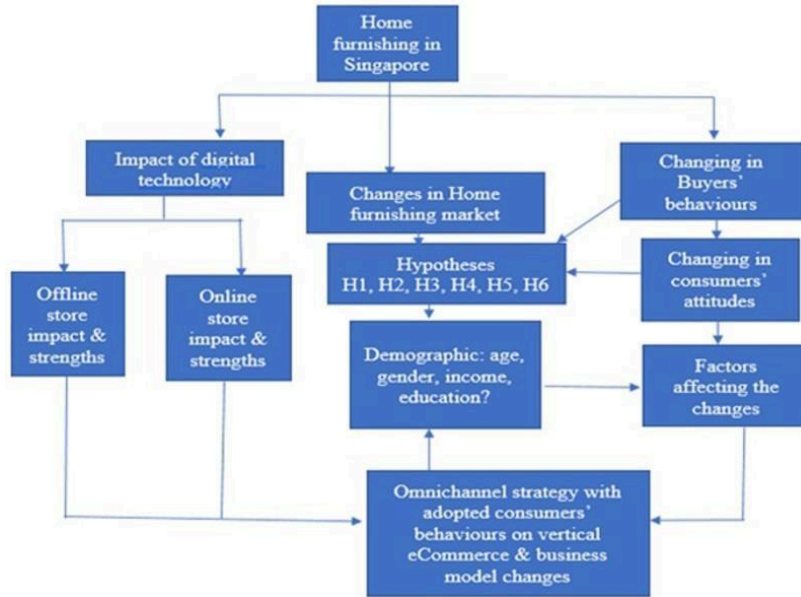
Home furnishing in Singapore

Impact of digital technology

Changes in Home furnishing market

Changing in Buyers' behaviours

Hypotheses H1, H2, H3, H4, H5, H6

Changing in consumers' attitudes

Offline store impact & strengths

Online store impact & strengths

Demographic: age, gender, income, education?

Factors affecting the changes

Omnichannel strategy with adopted consumers' behaviours on vertical eCommerce & business model changes